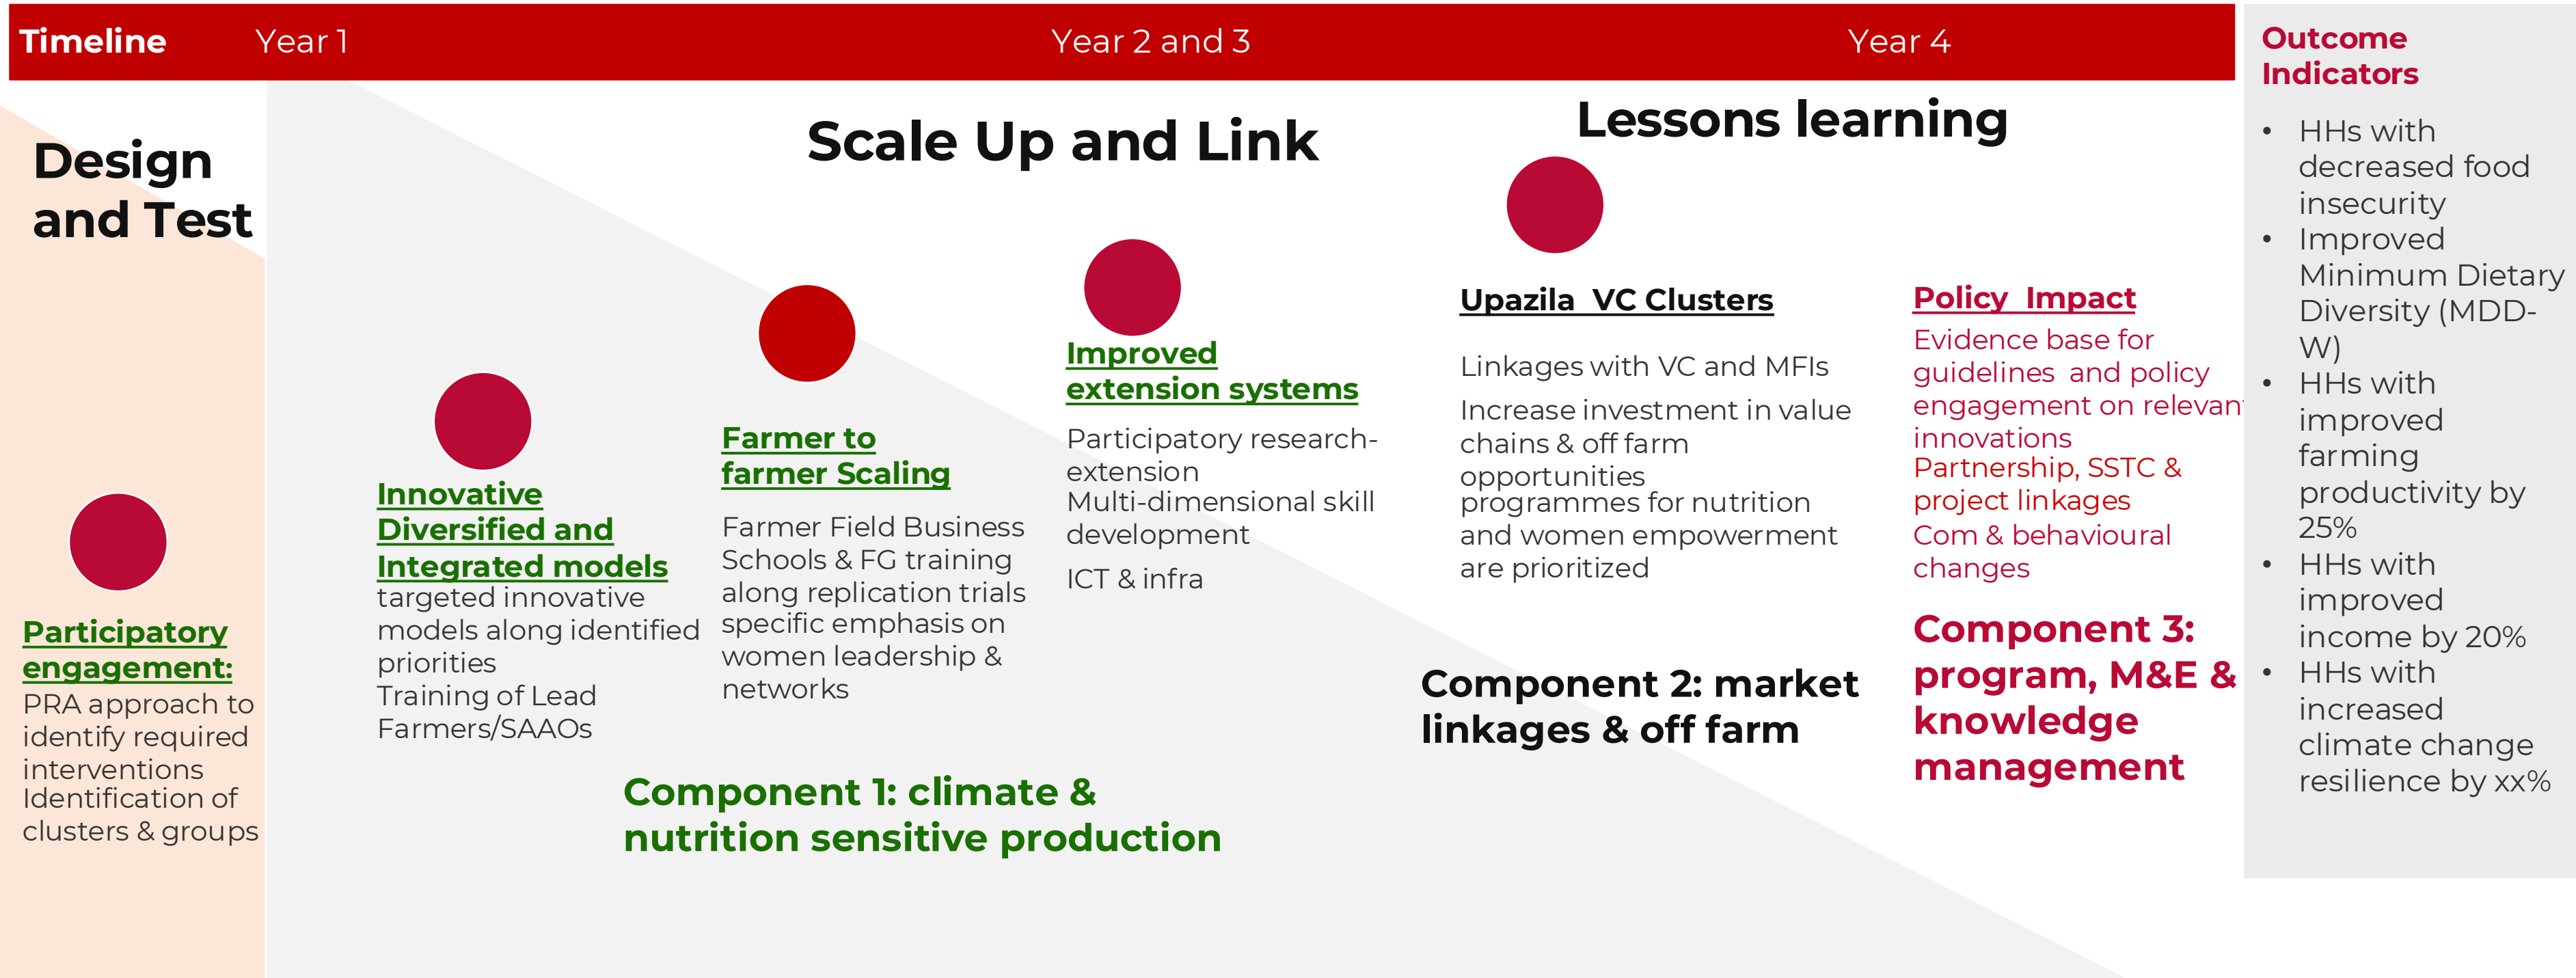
Timeline Year 1 Year 2 and 3 Year 4

Outcome Indicators

- HHs with decreased food insecurity
- Improved Minimum Dietary Diversity (MDD-W)
- HHs with improved farming productivity by 25%
- HHs with improved income by 20%
- HHs with increased climate change resilience by xx%

Design and Test

Participatory engagement:
PRA approach to identify required interventions
Identification of clusters & groups

Scale Up and Link

Innovative Diversified and Integrated models
targeted innovative models along identified priorities
Training of Lead Farmers/SAAOs

Farmer to farmer Scaling
Farmer Field Business Schools & FG training along replication trials specific emphasis on women leadership & networks

Improved extension systems
Participatory research-extension
Multi-dimensional skill development
ICT & infra

Component 1: climate & nutrition sensitive production

Lessons learning

Upazila VC Clusters
Linkages with VC and MFIs
Increase investment in value chains & off farm opportunities
programmes for nutrition and women empowerment are prioritized

Component 2: market linkages & off farm

Policy Impact
Evidence base for guidelines and policy engagement on relevan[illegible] innovations
Partnership, SSTC & project linkages
Com & behavioural changes

Component 3: program, M&E & knowledge management